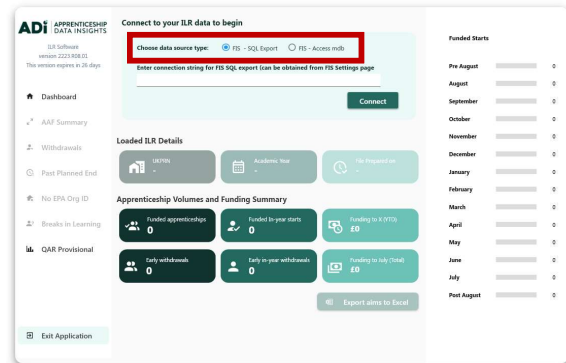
ADi | APPRENTICESHIP DATA INSIGHTS

ILR Software
version 2223.R08.01
The version expires in 26 days

Dashboard
AAF Summary
Withdrawals
Past Planned End
No EPA Org ID
Breaks in Learning
QAR Provisional

Exit Application

Connect to your ILR data to begin

Choose data source type: FIS - SQL Export FIS - Access mdb

Enter connection string for FIS SQL export (can be obtained from FIS Settings page

Connect

Loaded ILR Details

UKPRN
-

Academic Year
-

File Prepared on
-

Apprenticeship Volumes and Funding Summary

Funded apprenticeships
0

Funded in-year starts
0

Funding to R (YTD)
£0

Early withdrawals
0

Early in-year withdrawals
0

Funding to July (Total)
£0

Export aims to Excel

Funded Starts

| | |
|---|---|
| Pre August | 0 |
| August | 0 |
| September | 0 |
| October | 0 |
| November | 0 |
| December | 0 |
| January | 0 |
| February | 0 |
| March | 0 |
| April | 0 |
| May | 0 |
| June | 0 |
| July | 0 |
| Post August | 0 |